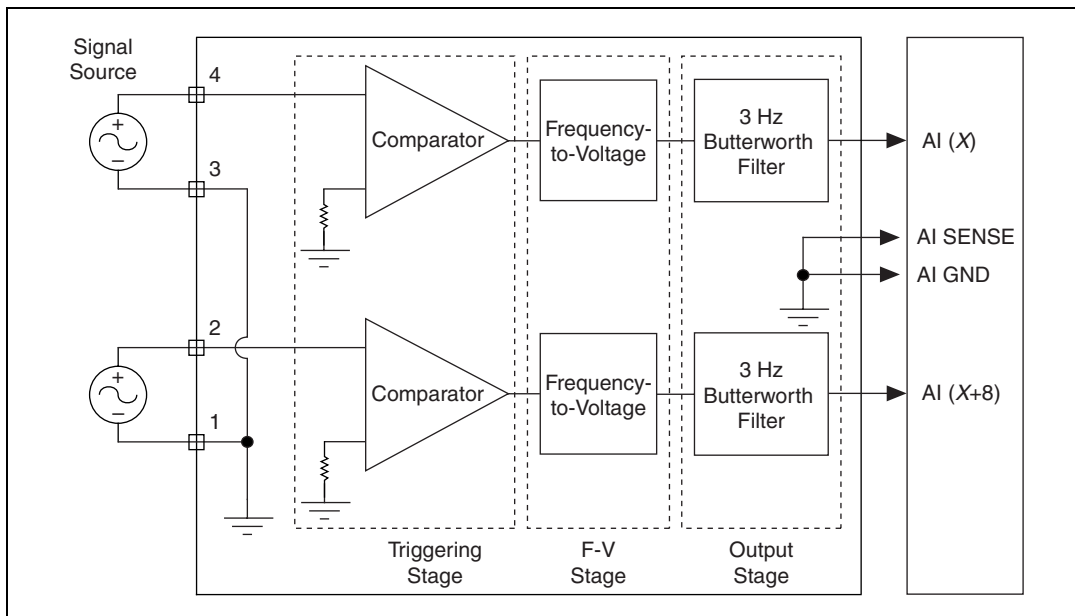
Signal Source

4

3

2

1

Comparator

Comparator

Frequency-to-Voltage

Frequency-to-Voltage

3 Hz Butterworth Filter

3 Hz Butterworth Filter

AI (X)

AI SENSE

AI GND

AI (X+8)

Triggering Stage

F-V Stage

Output Stage